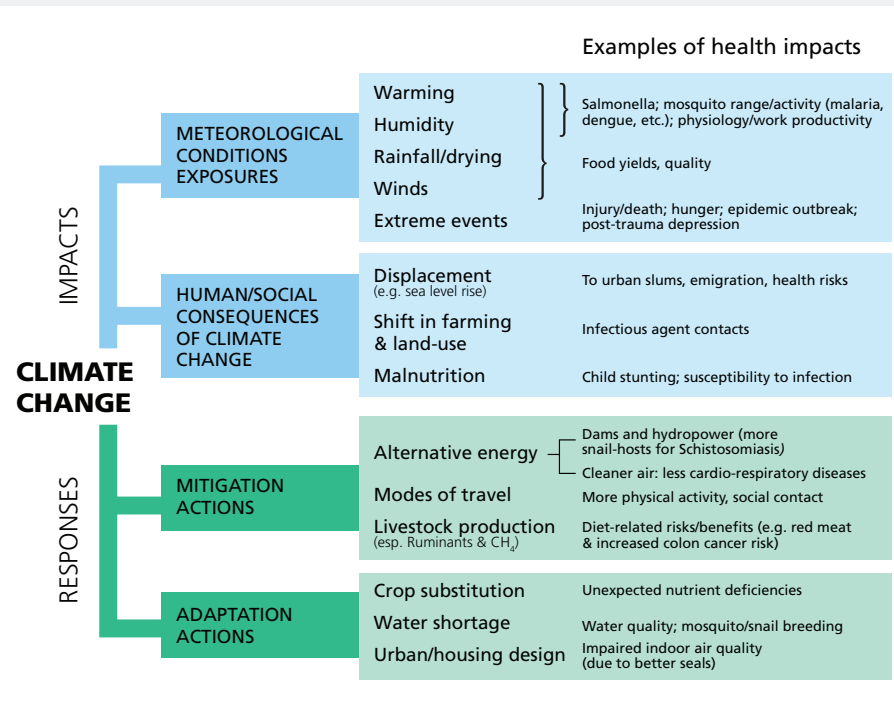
Examples of health impacts

CLIMATE CHANGE

IMPACTS

METEOROLOGICAL CONDITIONS EXPOSURES

Warming
Humidity
Rainfall/drying
Winds
Extreme events

Salmonella; mosquito range/activity (malaria, dengue, etc.); physiology/work productivity

Food yields, quality

Injury/death; hunger; epidemic outbreak; post-trauma depression

HUMAN/SOCIAL CONSEQUENCES OF CLIMATE CHANGE

Displacement (e.g. sea level rise)
To urban slums, emigration, health risks

Shift in farming & land-use
Infectious agent contacts

Malnutrition
Child stunting; susceptibility to infection

RESPONSES

MITIGATION ACTIONS

Alternative energy
Dams and hydropower (more snail-hosts for Schistosomiasis)
Cleaner air: less cardio-respiratory diseases

Modes of travel
More physical activity, social contact

Livestock production (esp. Ruminants & $CH_4$)
Diet-related risks/benefits (e.g. red meat & increased colon cancer risk)

ADAPTATION ACTIONS

Crop substitution
Unexpected nutrient deficiencies

Water shortage
Water quality; mosquito/snail breeding

Urban/housing design
Impaired indoor air quality (due to better seals)